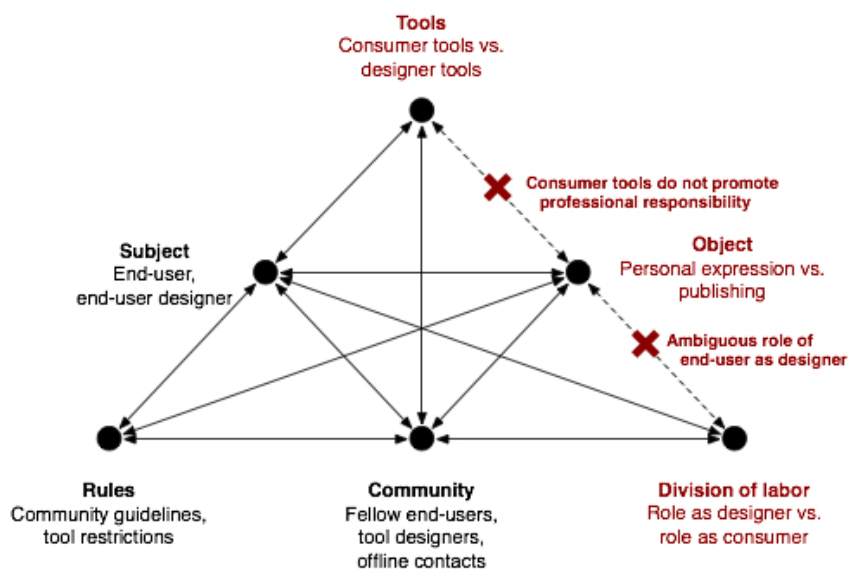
Tools
Consumer tools vs. designer tools

Consumer tools do not promote professional responsibility

Subject
End-user, end-user designer

Object
Personal expression vs. publishing

Ambiguous role of end-user as designer

Rules
Community guidelines, tool restrictions

Community
Fellow end-users, tool designers, offline contacts

Division of labor
Role as designer vs. role as consumer